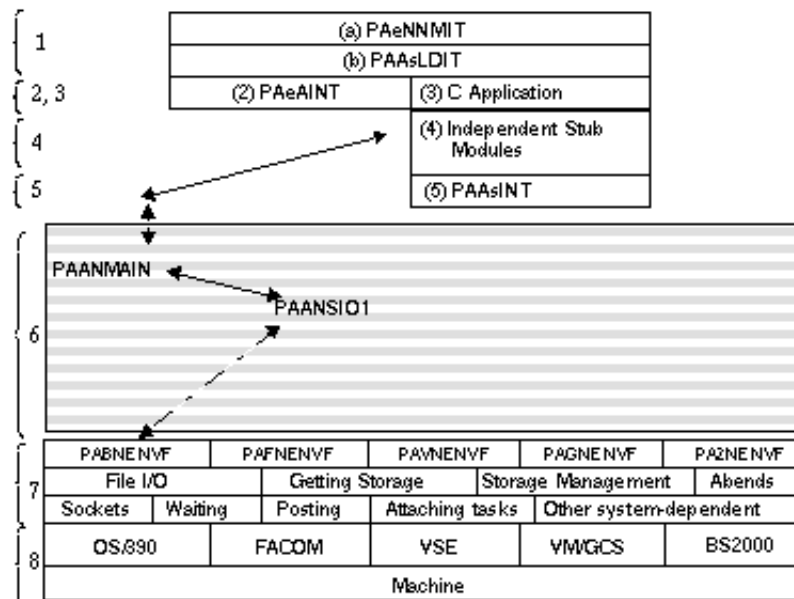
1

(a) PAeNNMIT

(b) PAAsLDIT

2, 3

(2) PAeAINT

(3) C Application

4

(4) Independent Stub Modules

5

(5) PAAsINT

6

PAANMAIN

PAANSIO1

7

| PABNENVF | PAFNENVF | PAVNENVF | PAGNENVF | PA2NENVF |
|---|---|---|---|---|

| File I/O | Getting Storage | Storage Management | Abends |
|---|---|---|---|

| Sockets | Waiting | Posting | Attaching tasks | Other system-dependent |
|---|---|---|---|---|

8

| OS/390 | FACOM | VSE | VM/GCS | BS2000 |
|---|---|---|---|---|

Machine